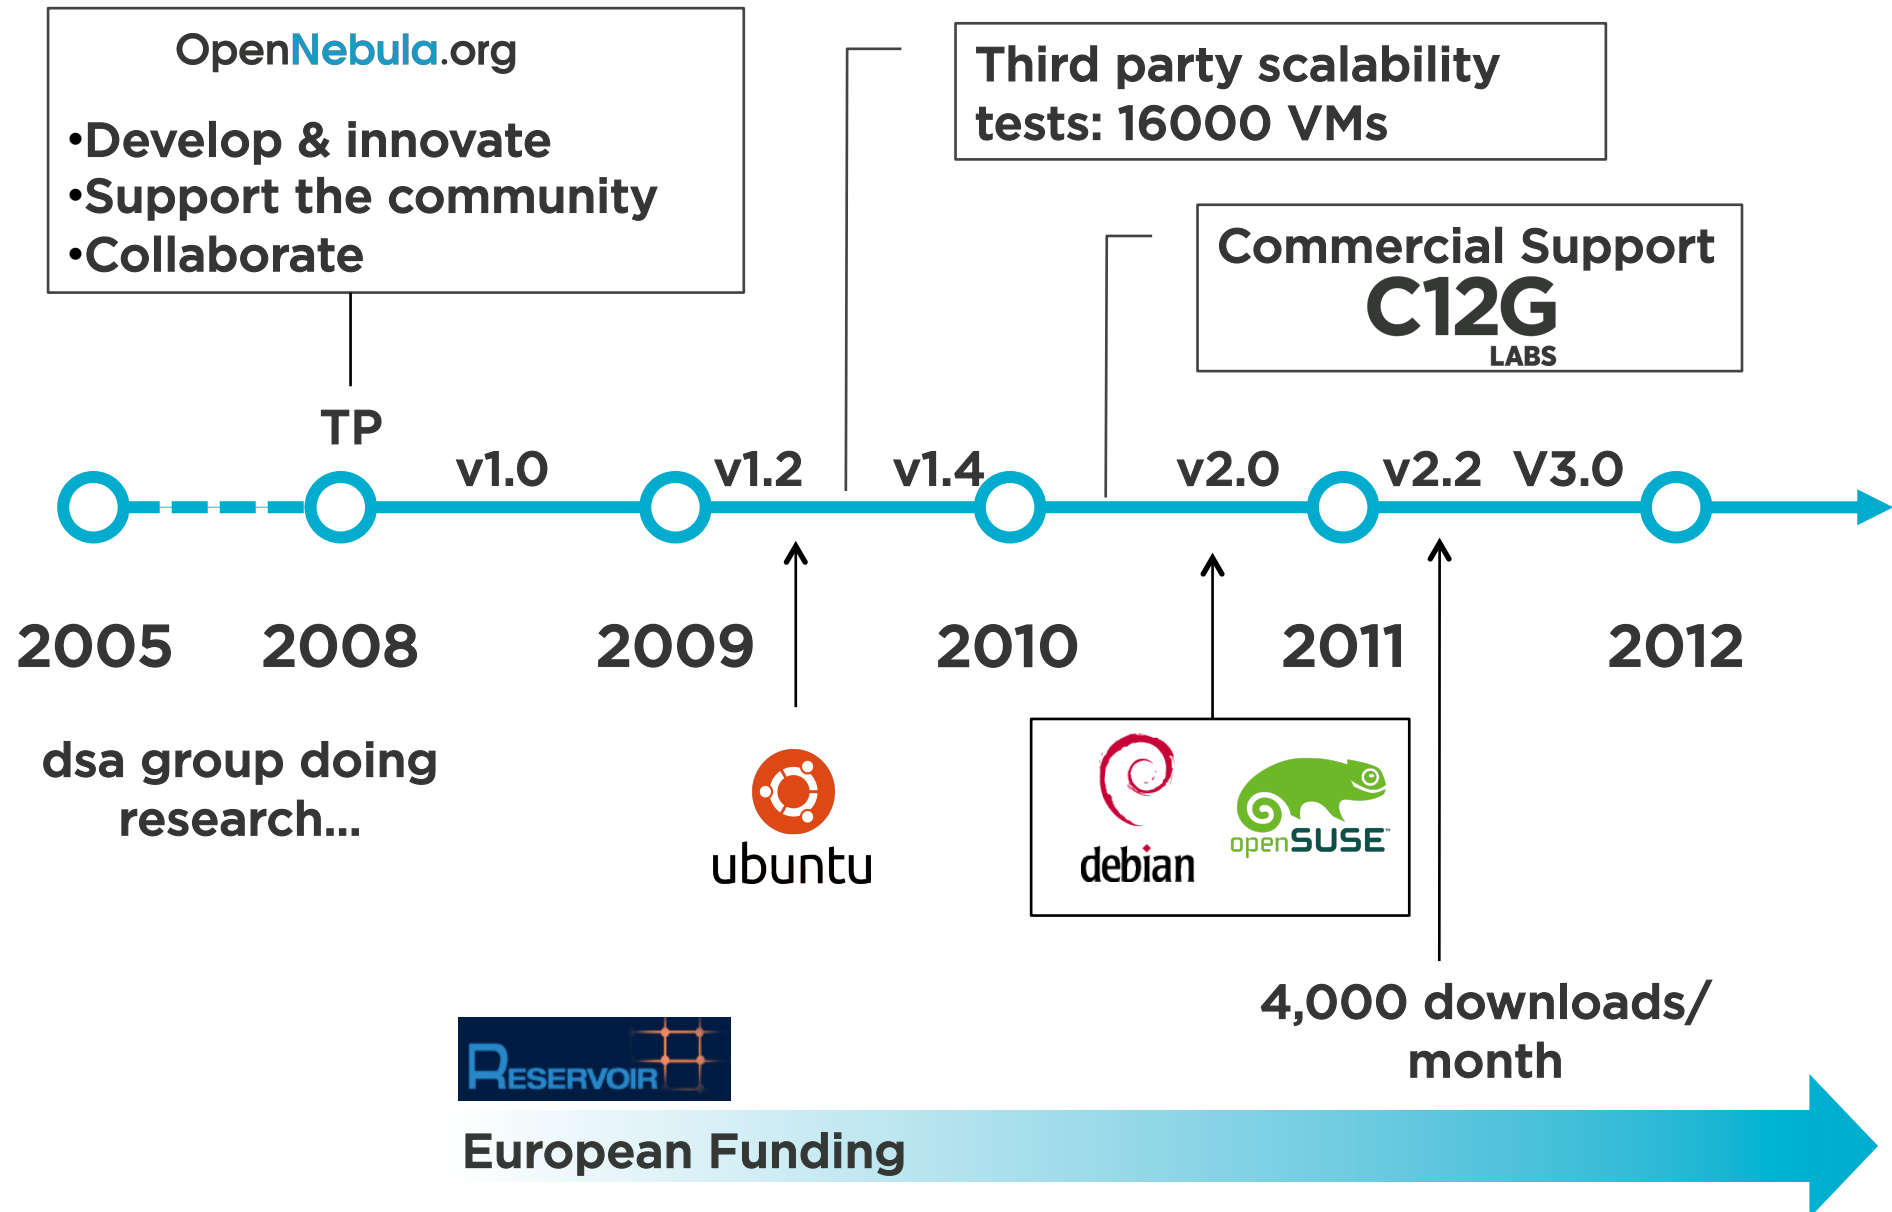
OpenNebula.org

•Develop & innovate
•Support the community
•Collaborate

Third party scalability tests: 16000 VMs

Commercial Support
C12G
LABS

TP
v1.0
v1.2
v1.4
v2.0
v2.2
V3.0

2005
2008
2009
2010
2011
2012

dsa group doing research...

ubuntu

debian
openSUSE

4,000 downloads/ month

RESERVOIR

European Funding